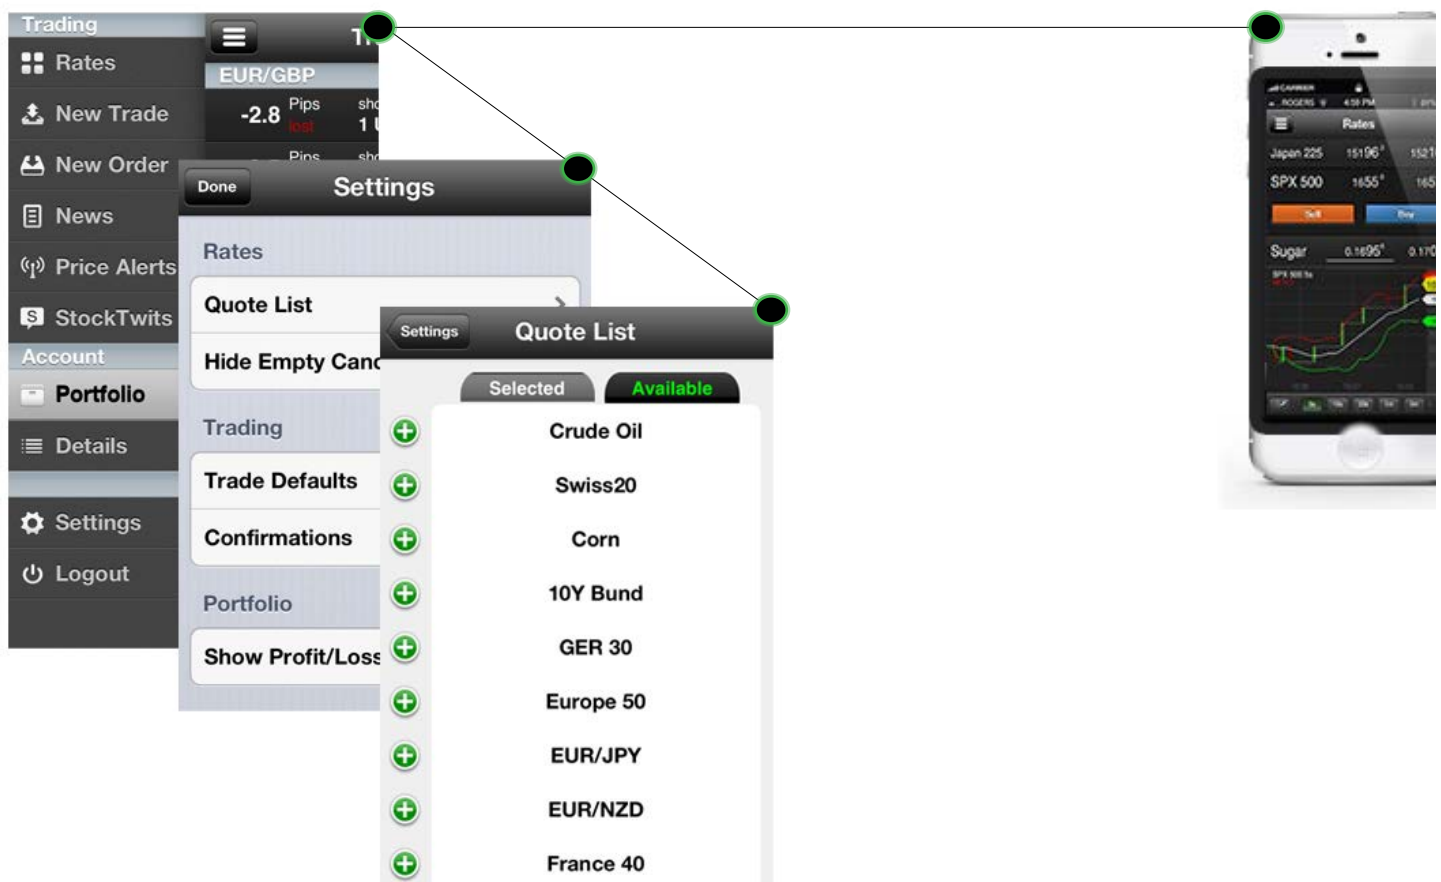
Trading
Rates
New Trade
New Order
News
Price Alerts
StockTwits
Account
Portfolio
Details
Settings
Logout

EUR/GBP
-2.8 Pips lost
Pips

Done
Settings
Rates
Quote List
Hide Empty Canc
Trading
Trade Defaults
Confirmations
Portfolio
Show Profit/Loss

Settings
Quote List
Selected
Available
Crude Oil
Swiss20
Corn
10Y Bund
GER 30
Europe 50
EUR/JPY
EUR/NZD
France 40

Rates
Japan 225 15196
SPX 500 1655
Sell
Buy
Sugar 0.1695